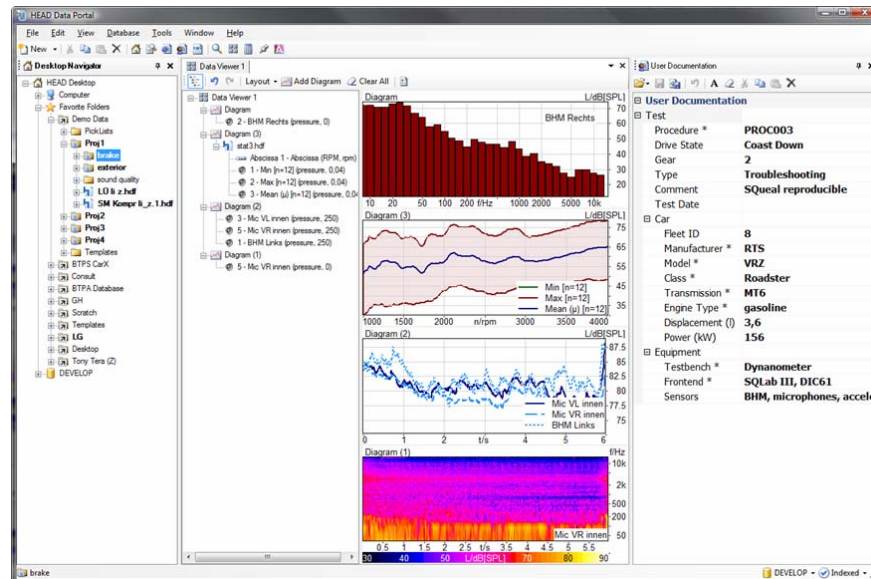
HEAD Data Portal

File Edit View Database Tools Window Help

New

Desktop Navigator

HEAD Desktop
Computer
Favorite Folders
Demo Data
PickLists
Proj1
brake
exterior
sound quality
LG li z.hdf
SM Kompr li_z_1.hdf
Proj2
Proj3
Proj4
Templates
BTPS CarX
Consult
BTPA Database
GH
Scratch
Templates
LG
Desktop
Tony Tera (Z)
DEVELOP

Data Viewer 1

Layout • Add Diagram Clear All

Data Viewer 1
Diagram
2 - BHM Rechts (pressure, 0)
Diagram (3)
stat3.hdf
Abscissa 1 - Abscissa (RPM, rpm)
1 - Min [n=12] (pressure, 0.04)
2 - Max [n=12] (pressure, 0.04)
3 - Mean (µ) [n=12] (pressure, 0.04)
Diagram (2)
3 - Mic VL innen (pressure, 250)
5 - Mic VR innen (pressure, 250)
1 - BHM Links (pressure, 250)
Diagram (1)
5 - Mic VR innen (pressure, 0)

Diagram L/dB[SPL]
BHM Rechts
70 60 50 40 30 20
10 20 50 100 200 f/Hz 1000 2000 5000 10k

Diagram (3) L/dB[SPL]
75 65 55 45 35
Min [n=12]
Max [n=12]
Mean (µ) [n=12]
1000 1500 2000 n/rpm 3000 3500 4000

Diagram (2) L/dB[SPL]
87.5 85 82.5 80 77.5 75
Mic VL innen
Mic VR innen
BHM Links
0 1 2 t/s 4 5 6

Diagram (1) f/Hz
10k 2k 500 200 50
Mic VR innen
0.5 1 1.5 2 2.5 t/s 3.5 4 4.5 5 5.5
30 40 50 L/dB[SPL] 70 80 90

User Documentation

User Documentation
Test
Procedure * PROC003
Drive State Coast Down
Gear 2
Type Troubleshooting
Comment SQueal reproducible
Test Date
Car
Fleet ID 8
Manufacturer * RTS
Model * VRZ
Class * Roadster
Transmission * MT6
Engine Type * gasoline
Displacement (l) 3,6
Power (kW) 156
Equipment
Testbench * Dynanometer
Frontend * SQLab III, DIC61
Sensors BHM, microphones, accele

brake
DEVELOP • Indexed •